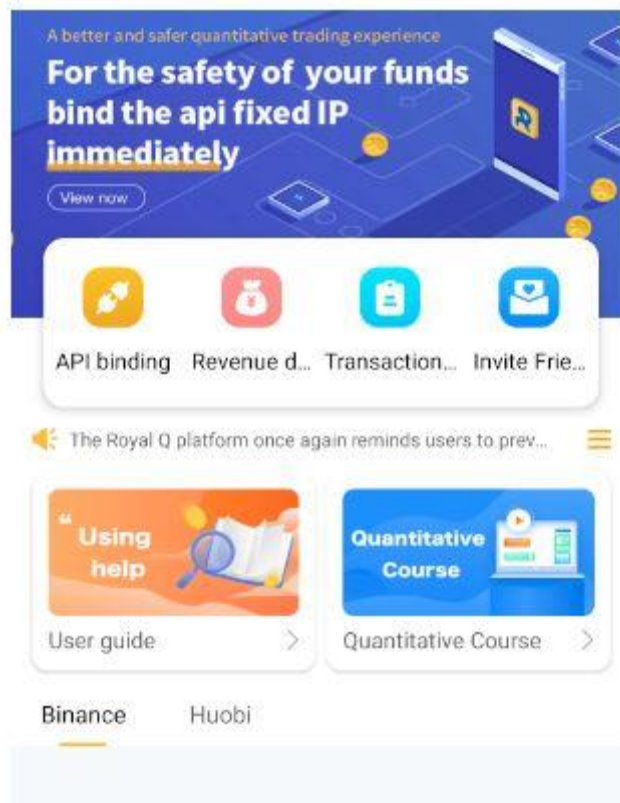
A better and safer quantitative trading experience

For the safety of your funds bind the api fixed IP immediately

View now

API binding Revenue d... Transaction... Invite Frie...

The Royal Q platform once again reminds users to prev...

“Using help

User guide

Quantitative Course

Quantitative Course

Binance Huobi